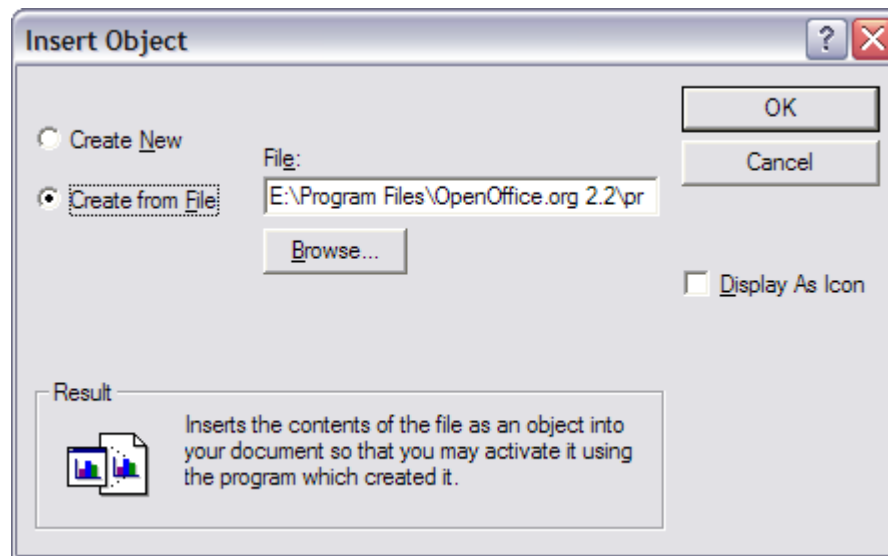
Insert Object

?

OK

Cancel

Create New

Create from File

File:

E:\Program Files\OpenOffice.org 2.2\pr

Browse...

Display As Icon

Result

Inserts the contents of the file as an object into your document so that you may activate it using the program which created it.